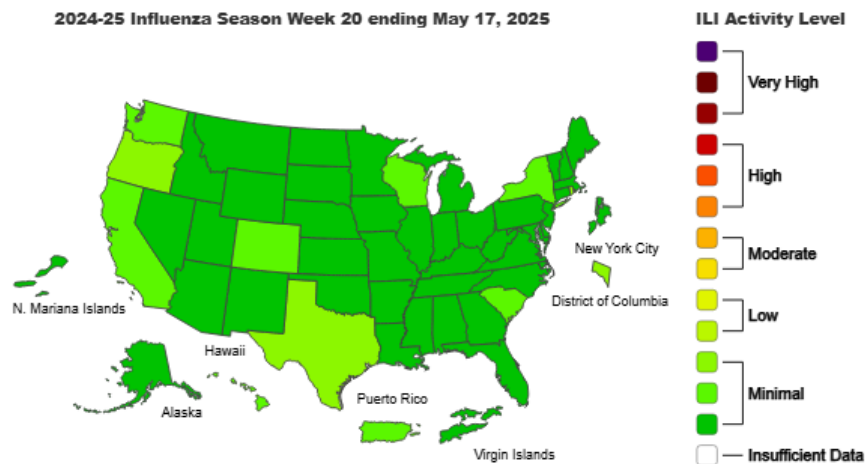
2024-25 Influenza Season Week 20 ending May 17, 2025

New York City
District of Columbia
N. Mariana Islands
Hawaii
Alaska
Puerto Rico
Virgin Islands

ILI Activity Level
Very High
High
Moderate
Low
Minimal
Insufficient Data